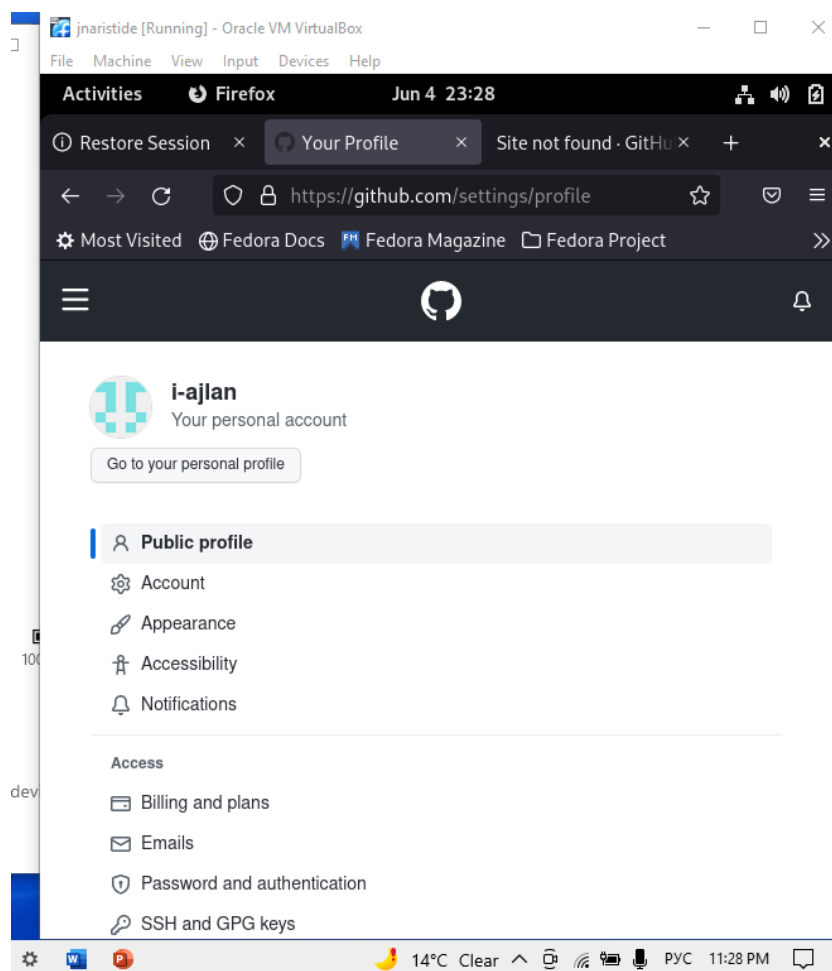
jnaristide [Running] - Oracle VM VirtualBox

File Machine View Input Devices Help

Activities Firefox Jun 4 23:28

Restore Session × Your Profile × Site not found · GitHu× +

https://github.com/settings/profile

Most Visited Fedora Docs Fedora Magazine Fedora Project

i-ajlan
Your personal account

Go to your personal profile

Public profile
Account
Appearance
Accessibility
Notifications

Access

Billing and plans
Emails
Password and authentication
SSH and GPG keys

10(

dev

14°C Clear РУС 11:28 PM